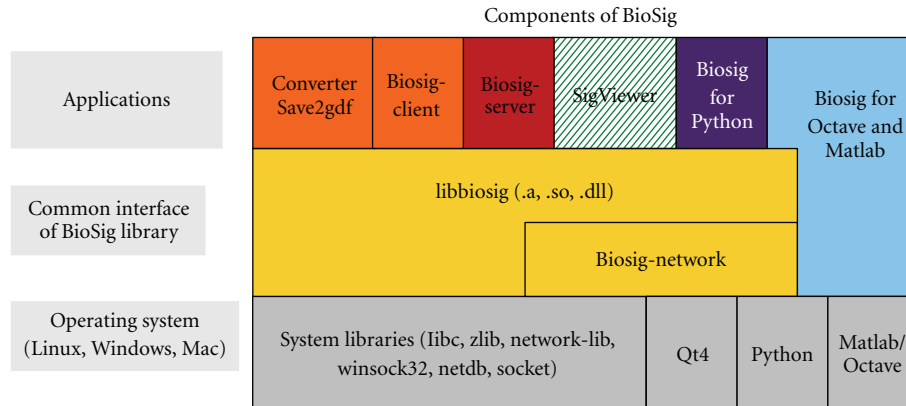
Components of BioSig

Applications

Common interface of BioSig library

Operating system (Linux, Windows, Mac)

Converter Save2gdf

Biosig-client

Biosig-server

SigViewer

Biosig for Python

Biosig for Octave and Matlab

libbiosig (.a, .so, .dll)

Biosig-network

System libraries (Iibc, zlib, network-lib, winsock32, netdb, socket)

Qt4

Python

Matlab/ Octave